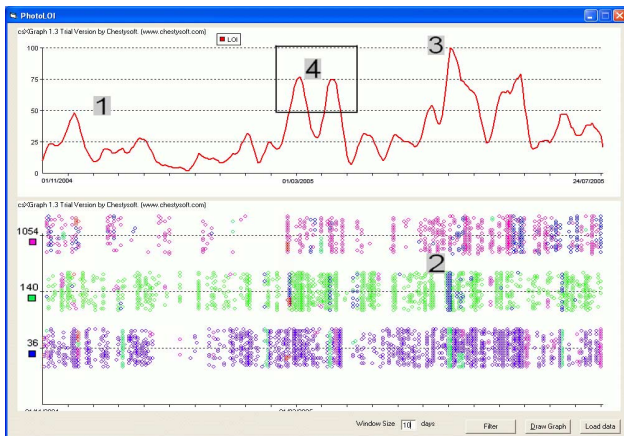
PhotoLOI

csXGraph 1.3 Trial Version by Chestysoft. (www.chestysoft.com)

LOI

100

75

50

25

0

1

4

3

01/11/2004

01/03/2005

24/07/2005

csXGraph 1.3 Trial Version by Chestysoft. (www.chestysoft.com)

1054

140

36

2

Window Size 10 days

Filter

Draw Graph

Load data